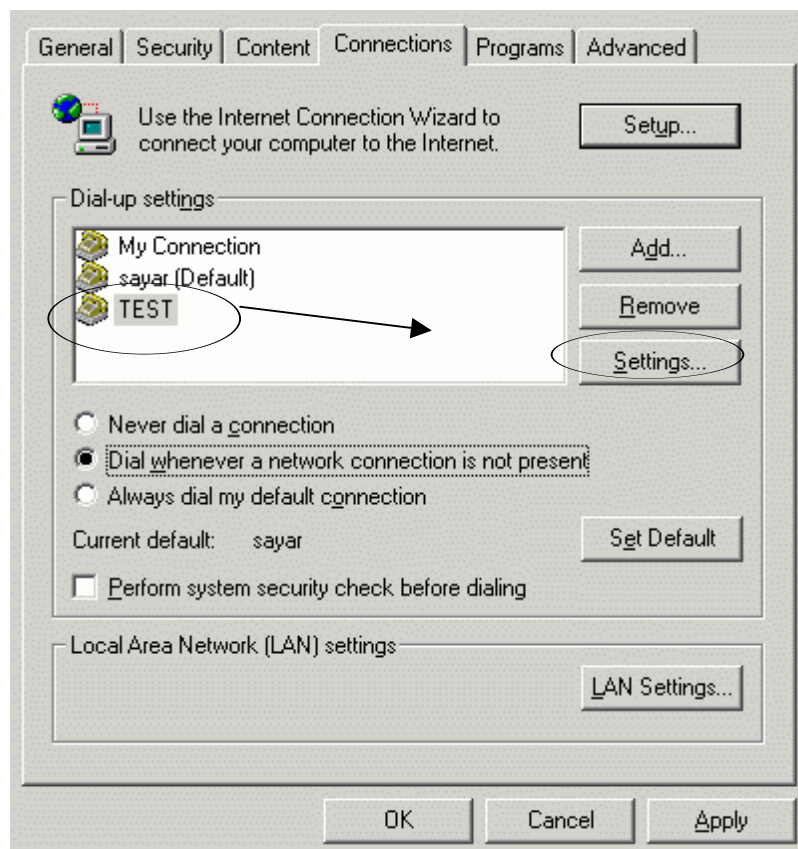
General | Security | Content | Connections | Programs | Advanced

Use the Internet Connection Wizard to connect your computer to the Internet.

Setup...

Dial-up settings

My Connection
sayar (Default)
TEST

Add...
Remove
Settings...

Never dial a connection
Dial whenever a network connection is not present
Always dial my default connection

Current default: sayar

Set Default

Perform system security check before dialing

Local Area Network (LAN) settings

LAN Settings...

OK | Cancel | Apply